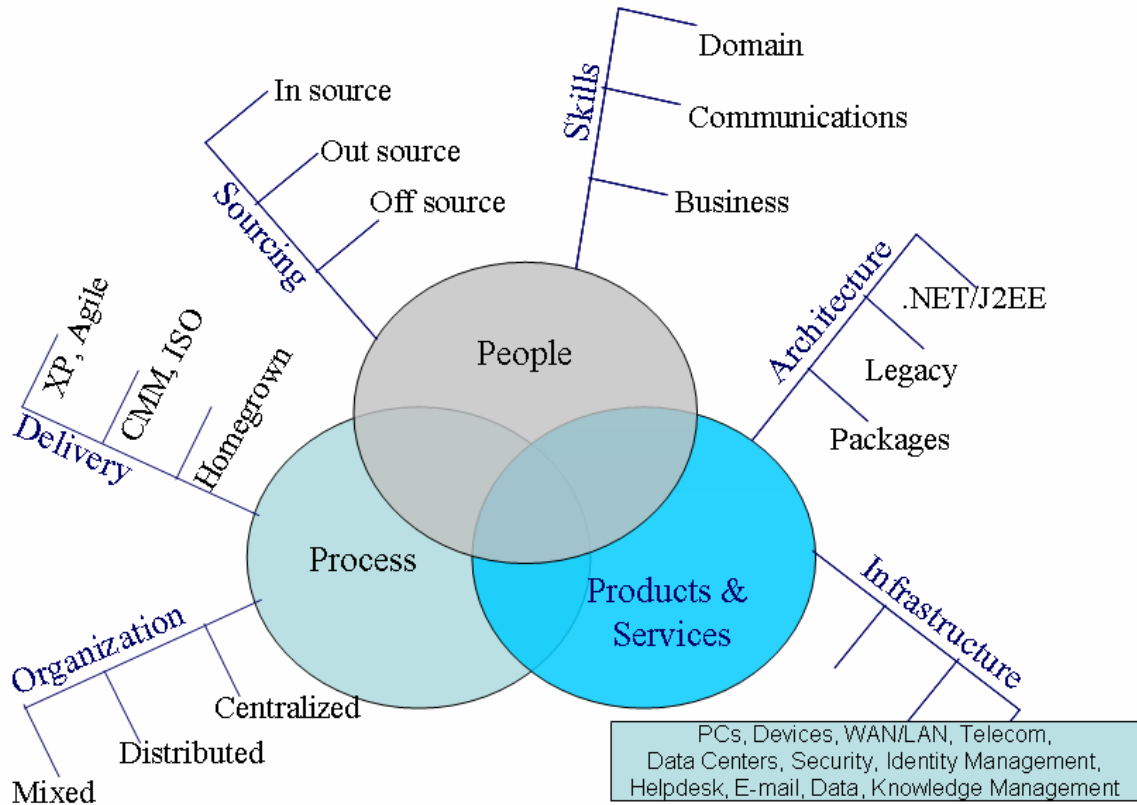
In source

Out source

Off source

Sourcing

Skills

Domain

Communications

Business

XP, Agile

CMM, ISO

Homegrown

Delivery

People

Architecture

.NET/J2EE

Legacy

Packages

Process

Products & Services

Organization

Centralized

Distributed

Mixed

Infrastructure

PCs, Devices, WAN/LAN, Telecom, Data Centers, Security, Identity Management, Helpdesk, E-mail, Data, Knowledge Management